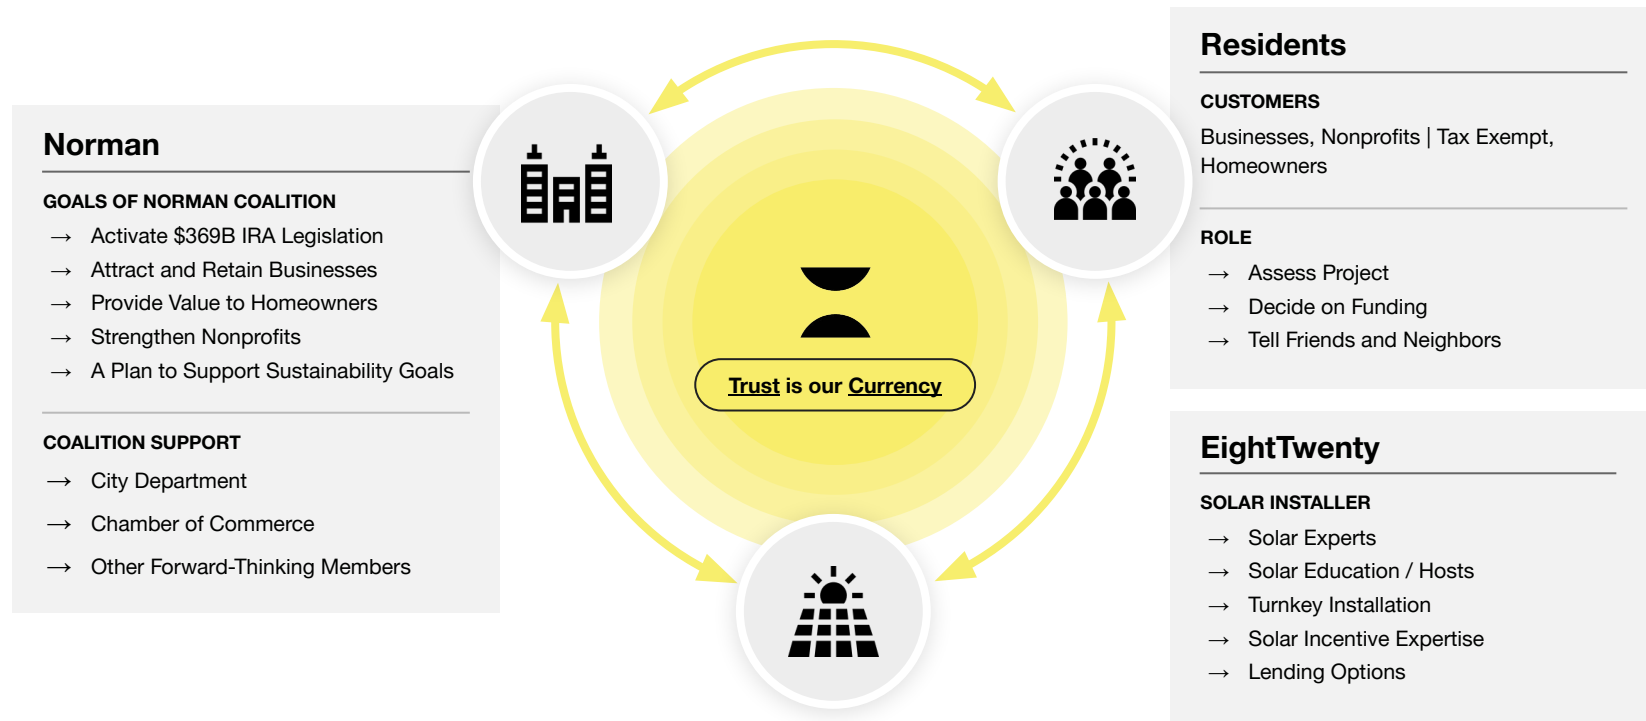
Norman

GOALS OF NORMAN COALITION

→ Activate $369B IRA Legislation
→ Attract and Retain Businesses
→ Provide Value to Homeowners
→ Strengthen Nonprofits
→ A Plan to Support Sustainability Goals

COALITION SUPPORT

→ City Department
→ Chamber of Commerce
→ Other Forward-Thinking Members

Trust is our Currency

Residents

CUSTOMERS

Businesses, Nonprofits | Tax Exempt, Homeowners

ROLE

→ Assess Project
→ Decide on Funding
→ Tell Friends and Neighbors

EightTwenty

SOLAR INSTALLER

→ Solar Experts
→ Solar Education / Hosts
→ Turnkey Installation
→ Solar Incentive Expertise
→ Lending Options